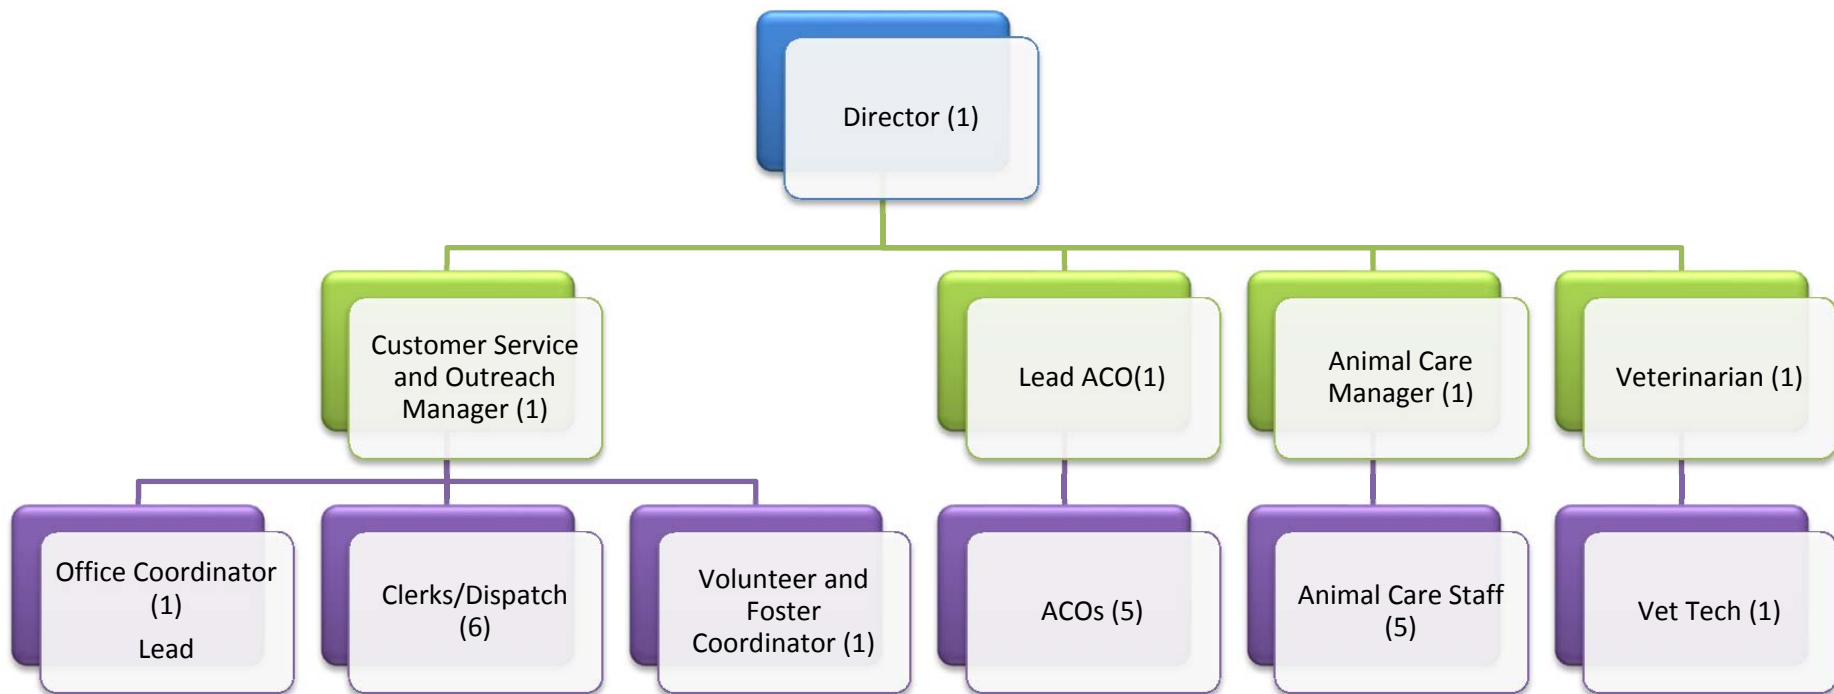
Director (1)

Customer Service and Outreach Manager (1)

Lead ACO(1)

Animal Care Manager (1)

Veterinarian (1)

Office Coordinator (1)
Lead

Clerks/Dispatch (6)

Volunteer and Foster Coordinator (1)

ACOs (5)

Animal Care Staff (5)

Vet Tech (1)